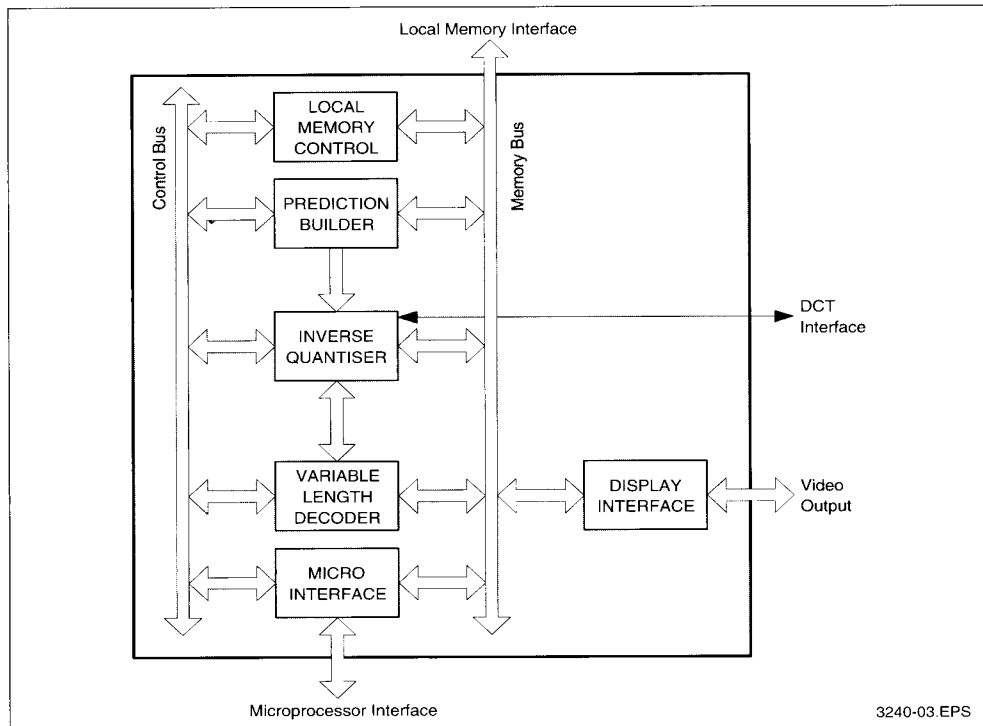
Local Memory Interface

Control Bus

LOCAL MEMORY CONTROL

Memory Bus

PREDICTION BUILDER

INVERSE QUANTISER

DCT Interface

VARIABLE LENGTH DECODER

DISPLAY INTERFACE

Video Output

MICRO INTERFACE

Microprocessor Interface

3240-03.EPS